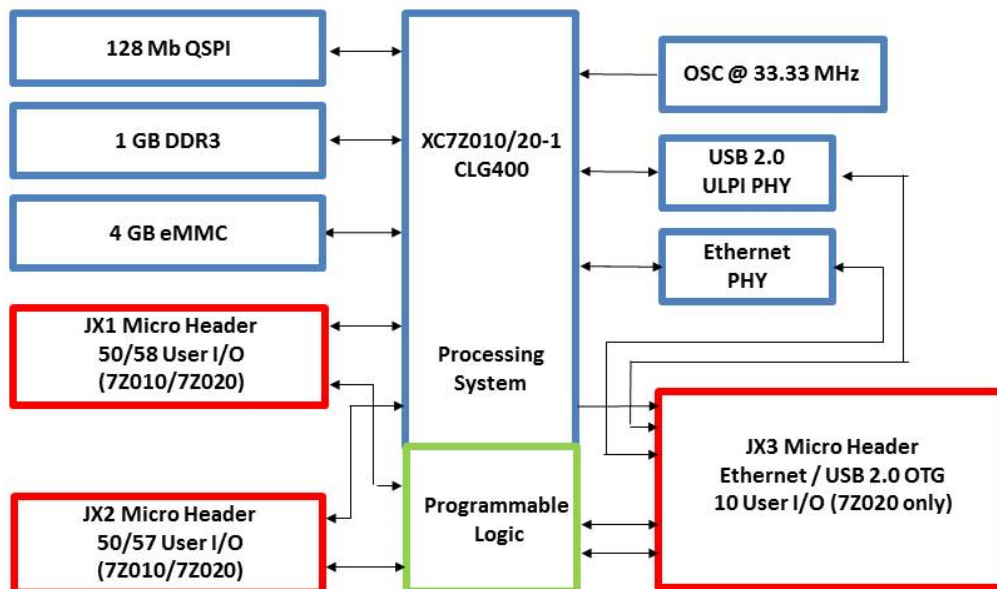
128 Mb QSPI

1 GB DDR3

4 GB eMMC

JX1 Micro Header
50/58 User I/O
(7Z010/7Z020)

JX2 Micro Header
50/57 User I/O
(7Z010/7Z020)

XC7Z010/20-1
CLG400

Processing
System

Programmable
Logic

OSC @ 33.33 MHz

USB 2.0
ULPI PHY

Ethernet
PHY

JX3 Micro Header
Ethernet / USB 2.0 OTG
10 User I/O (7Z020 only)